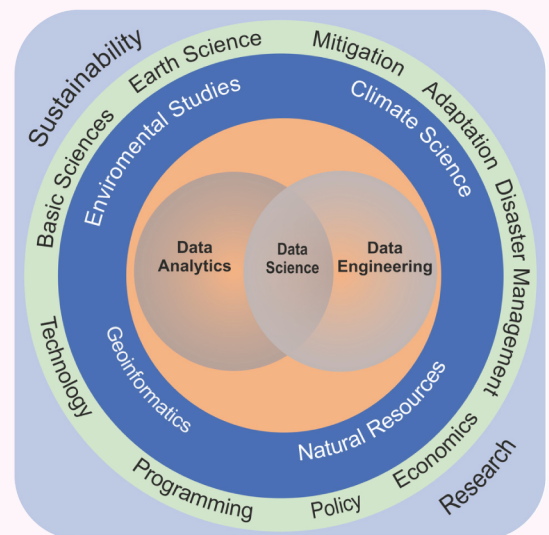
Sustainability

Basic Sciences

Earth Science

Mitigation

Adaptation

Disaster Management

Technology

Programming

Policy

Economics

Research

Enviromental Studies

Climate Science

Geoinformatics

Natural Resources

Data Analytics

Data Science

Data Engineering